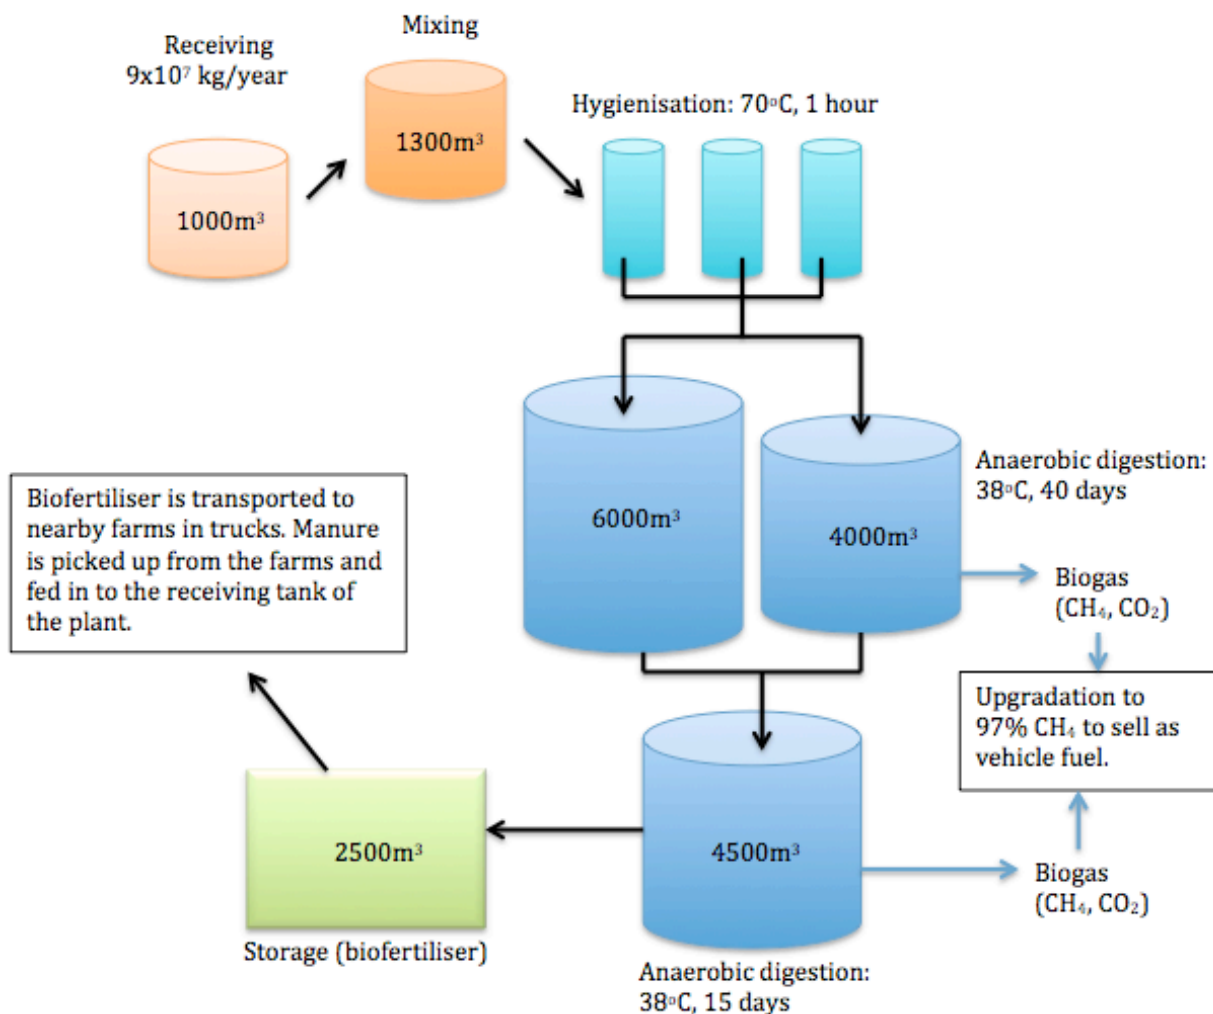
Receiving
$9x10^7$ kg/year

Mixing

$1300m^3$

$1000m^3$

Hygienisation: $70^oC$, 1 hour

$6000m^3$

$4000m^3$

Anaerobic digestion: $38^oC$, 40 days

Biogas ($CH_4$, $CO_2$)

Upgradation to 97% $CH_4$ to sell as vehicle fuel.

Biofertiliser is transported to nearby farms in trucks. Manure is picked up from the farms and fed in to the receiving tank of the plant.

$2500m^3$

Storage (biofertiliser)

$4500m^3$

Biogas ($CH_4$, $CO_2$)

Anaerobic digestion: $38^oC$, 15 days